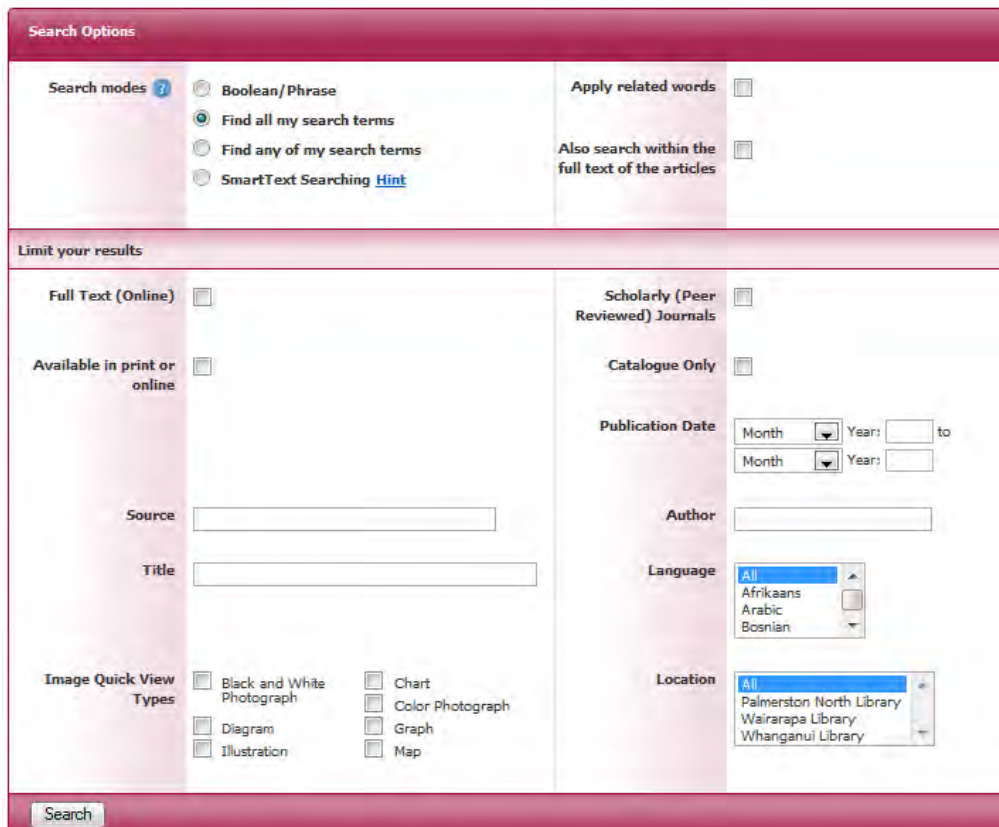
Search Options

Search modes ?

Boolean/Phrase

Find all my search terms

Find any of my search terms

SmartText Searching Hint

Apply related words

Also search within the full text of the articles

Limit your results

Full Text (Online)

Scholarly (Peer Reviewed) Journals

Available in print or online

Catalogue Only

Publication Date Month Year: to
Month Year:

Source

Author

Title

Language
All
Afrikaans
Arabic
Bosnian

Image Quick View Types
Black and White Photograph
Chart
Color Photograph
Diagram
Graph
Illustration
Map

Location
All
Palmerston North Library
Wairarapa Library
Whanganui Library

Search